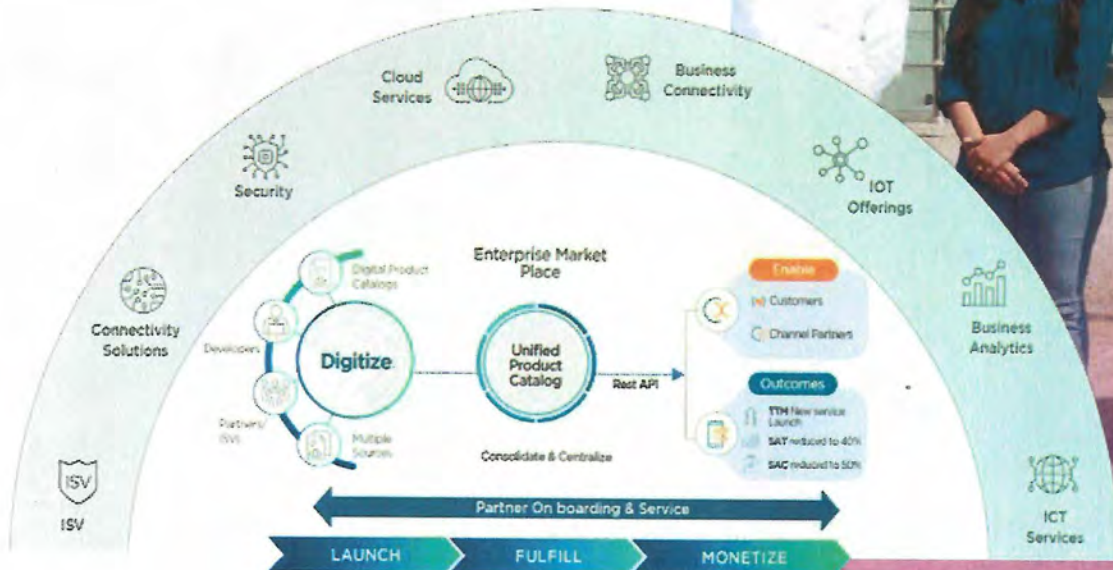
Cloud Services

Business Connectivity

Security

IOT Offerings

Connectivity Solutions

Business Analytics

ISV

ISV

ICT Services

Enterprise Market Place

Digital Product Catalogs

Developers

Digitize

Partners/ ISVs

Multiple Sources

Unified Product Catalog

Rest API

Consolidate & Centralize

Enable

Customers

Channel Partners

Outcomes

TTM New service Launch

SAT reduced to 40%

SAC reduced to 50%

Partner On boarding & Service

LAUNCH

FULFILL

MONETIZE